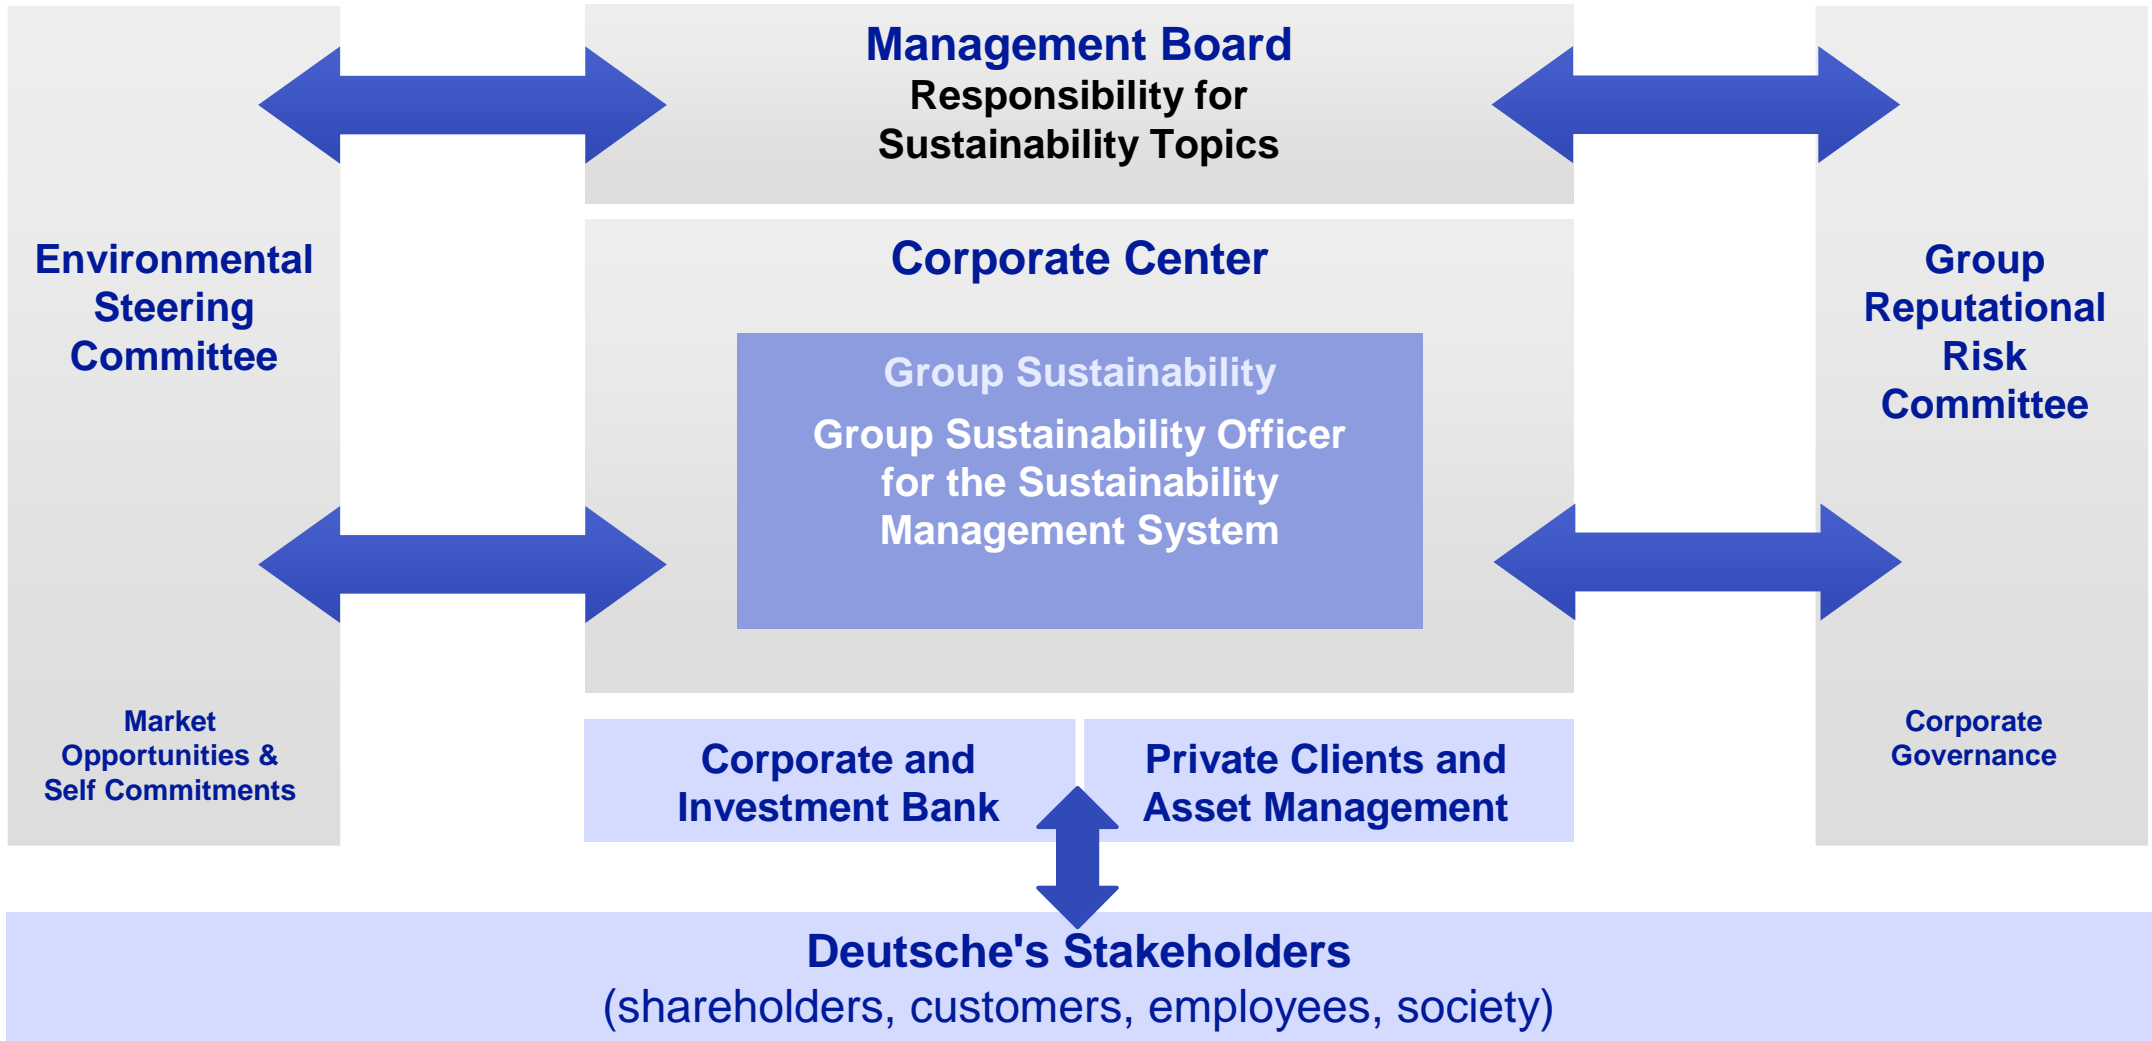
Management Board
Responsibility for Sustainability Topics

Environmental Steering Committee

Corporate Center

Group Reputational Risk Committee

Group Sustainability

Group Sustainability Officer for the Sustainability Management System

Market Opportunities & Self Commitments

Corporate Governance

Corporate and Investment Bank

Private Clients and Asset Management

Deutsche's Stakeholders
(shareholders, customers, employees, society)